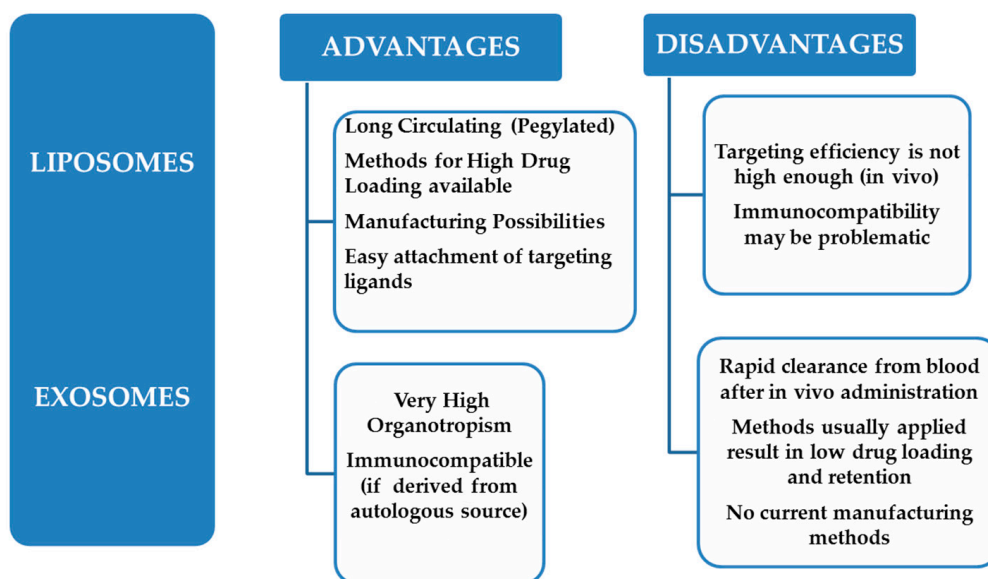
LIPOSOMES

EXOSOMES

ADVANTAGES

Long Circulating (Pegylated)

Methods for High Drug Loading available

Manufacturing Possibilities

Easy attachment of targeting ligands

Very High Organotropism

Immunocompatible (if derived from autologous source)

DISADVANTAGES

Targeting efficiency is not high enough (in vivo)

Immunocompatibility may be problematic

Rapid clearance from blood after in vivo administration

Methods usually applied result in low drug loading and retention

No current manufacturing methods